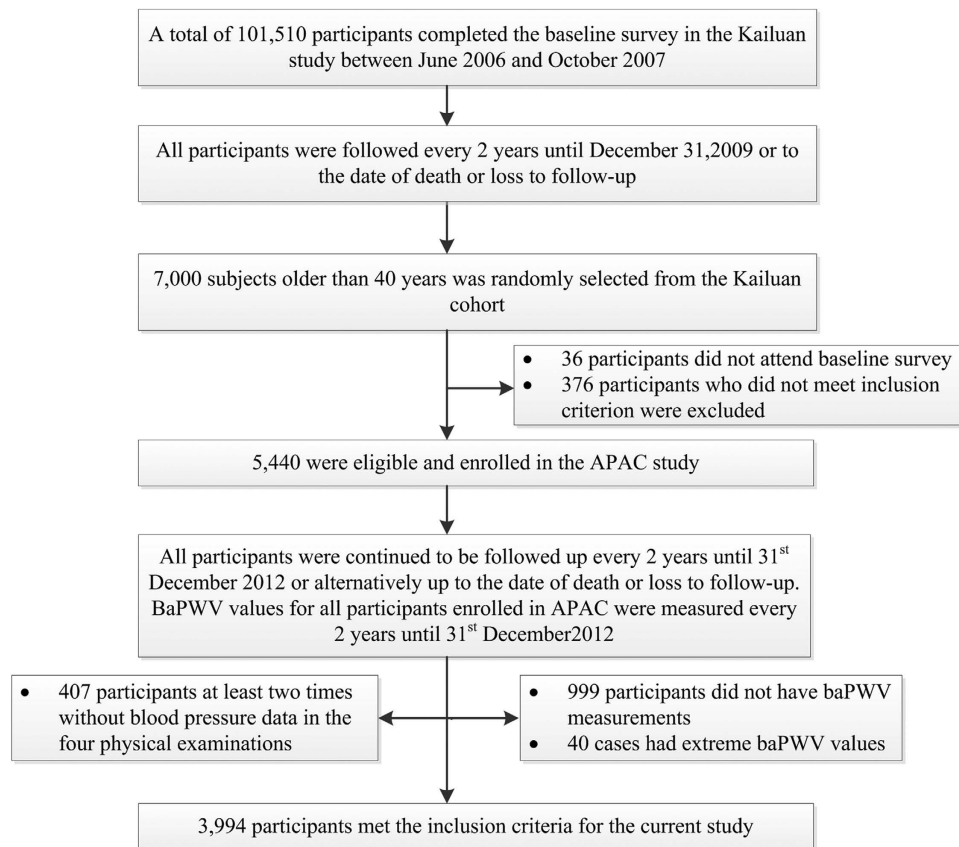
A total of 101,510 participants completed the baseline survey in the Kailuan study between June 2006 and October 2007

All participants were followed every 2 years until December 31,2009 or to the date of death or loss to follow-up

7,000 subjects older than 40 years was randomly selected from the Kailuan cohort

- 36 participants did not attend baseline survey
- 376 participants who did not meet inclusion criterion were excluded

5,440 were eligible and enrolled in the APAC study

All participants were continued to be followed up every 2 years until 31$^{st}$ December 2012 or alternatively up to the date of death or loss to follow-up. BaPWV values for all participants enrolled in APAC were measured every 2 years until 31$^{st}$ December2012

- 407 participants at least two times without blood pressure data in the four physical examinations

- 999 participants did not have baPWV measurements
- 40 cases had extreme baPWV values

3,994 participants met the inclusion criteria for the current study